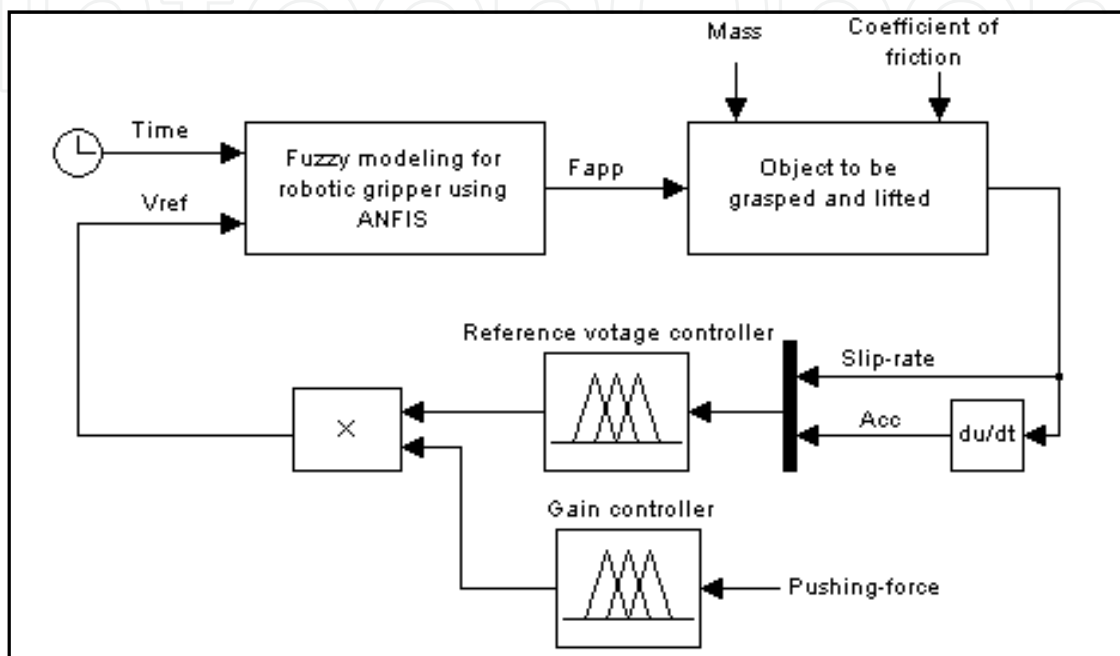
Mass

Coefficient of friction

Time

Fuzzy modeling for robotic gripper using ANFIS

Fapp

Object to be grasped and lifted

Vref

Reference votage controller

Slip-rate

$\times$

Acc

du/dt

Gain controller

Pushing-force